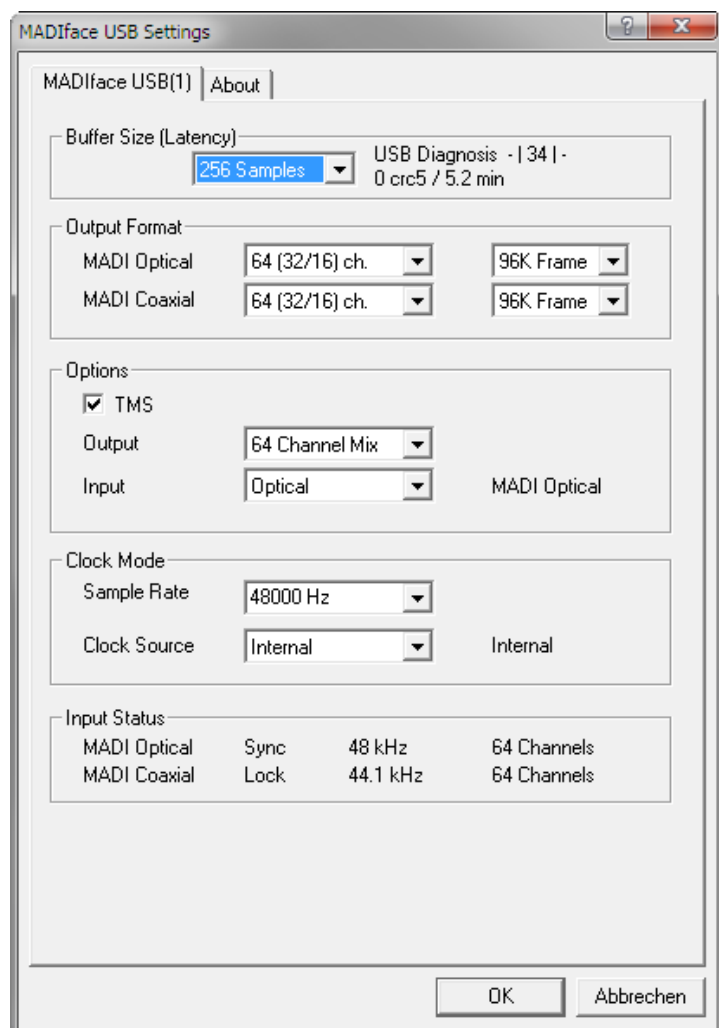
MADIface USB Settings

?

x

MADIface USB(1)

About

Buffer Size (Latency)

256 Samples

USB Diagnosis - | 34 | -
0 crc5 / 5.2 min

Output Format

MADI Optical

64 (32/16) ch.

96K Frame

MADI Coaxial

64 (32/16) ch.

96K Frame

Options

TMS

Output

64 Channel Mix

Input

Optical

MADI Optical

Clock Mode

Sample Rate

48000 Hz

Clock Source

Internal

Internal

Input Status

| MADI Optical | Sync | 48 kHz | 64 Channels |
|---|---|---|---|
| MADI Coaxial | Lock | 44.1 kHz | 64 Channels |

OK

Abbrechen